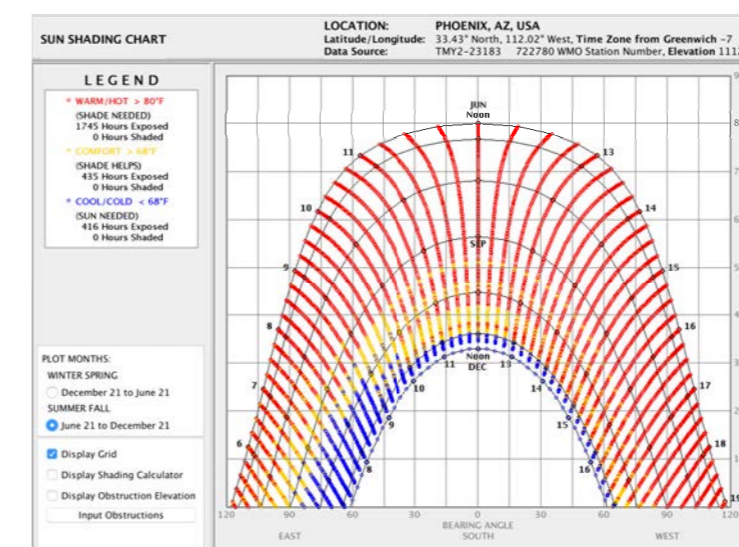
SUN SHADING CHART

LOCATION: PHOENIX, AZ, USA
Latitude/Longitude: 33.43° North, 112.02° West, Time Zone from Greenwich -7
Data Source: TMY2-23183 722780 WMO Station Number, Elevation 1112

LEGEND
* WARM/HOT > 80°F
(SHADE NEEDED)
1745 Hours Exposed
0 Hours Shaded
* COMFORT > 68°F
(SHADE HELPS)
435 Hours Exposed
0 Hours Shaded
* COOL/COLD < 68°F
(SUN NEEDED)
416 Hours Exposed
0 Hours Shaded

PLOT MONTHS:
WINTER SPRING
December 21 to June 21
SUMMER FALL
June 21 to December 21

Display Grid
Display Shading Calculator
Display Obstruction Elevation
Input Obstructions

JUN Noon
SEP
Noon DEC
11 13 10 14 9 15 8 16 7 17 6 18 11 13 10 14 9 15 8 16 19

120 90 60 30 0 30 60 90 120
EAST BEARING ANGLE SOUTH WEST